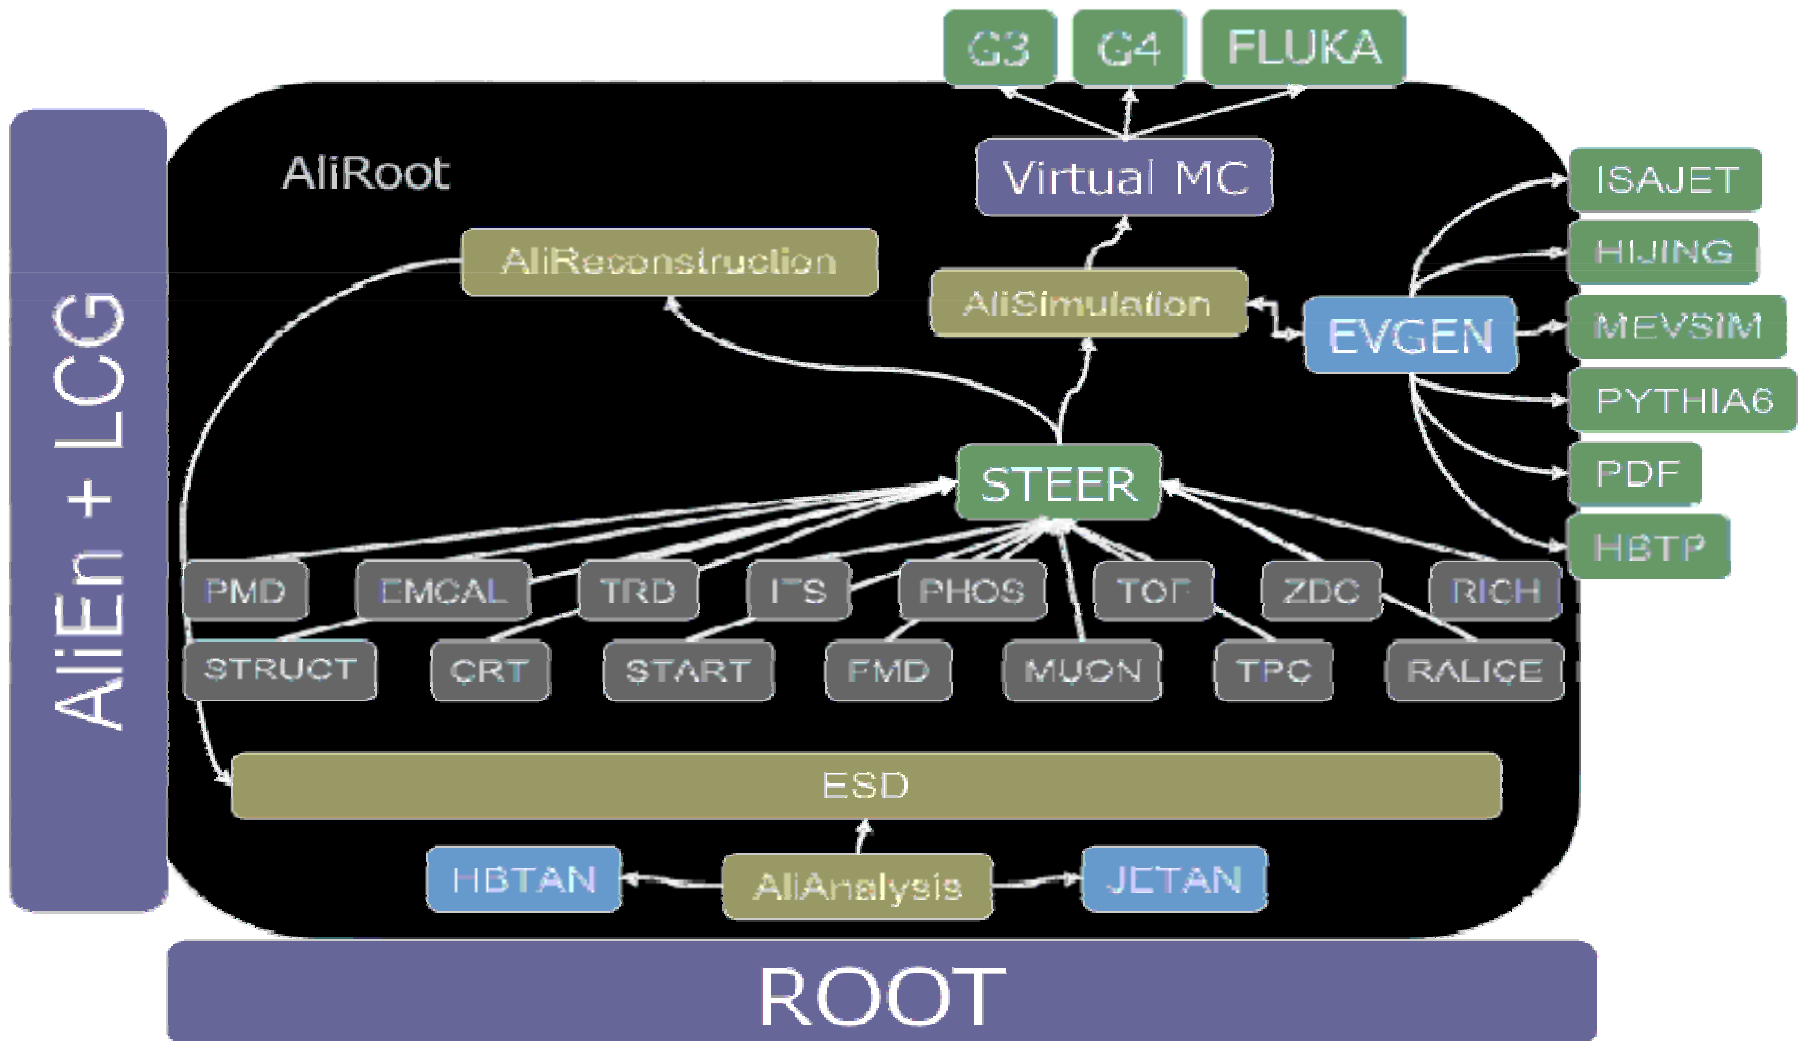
G3 G4 FLUKA

AliEn + LCG

AliRoot

Virtual MC

ISAJET

HIJING

AliReconstruction

AliSimulation

EVGEN

MEVSIM

PYTHIA6

PDF

HBTP

STEER

PMD EMCAL TRD ITS PHOS TOF ZDC RICH

STRUCT CRT START FMD MUON TPC RALICE

ESD

HBTAN AliAnalysis JETAN

ROOT